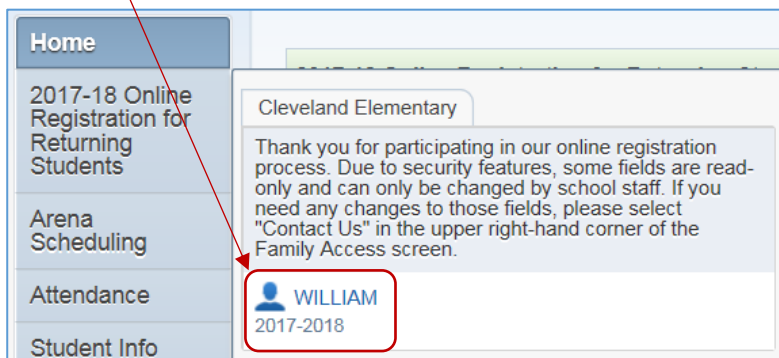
Home

2017-18 Online Registration for Returning Students

Arena Scheduling

Attendance

Student Info

Cleveland Elementary

Thank you for participating in our online registration process. Due to security features, some fields are read-only and can only be changed by school staff. If you need any changes to those fields, please select "Contact Us" in the upper right-hand corner of the Family Access screen.

WILLIAM
2017-2018